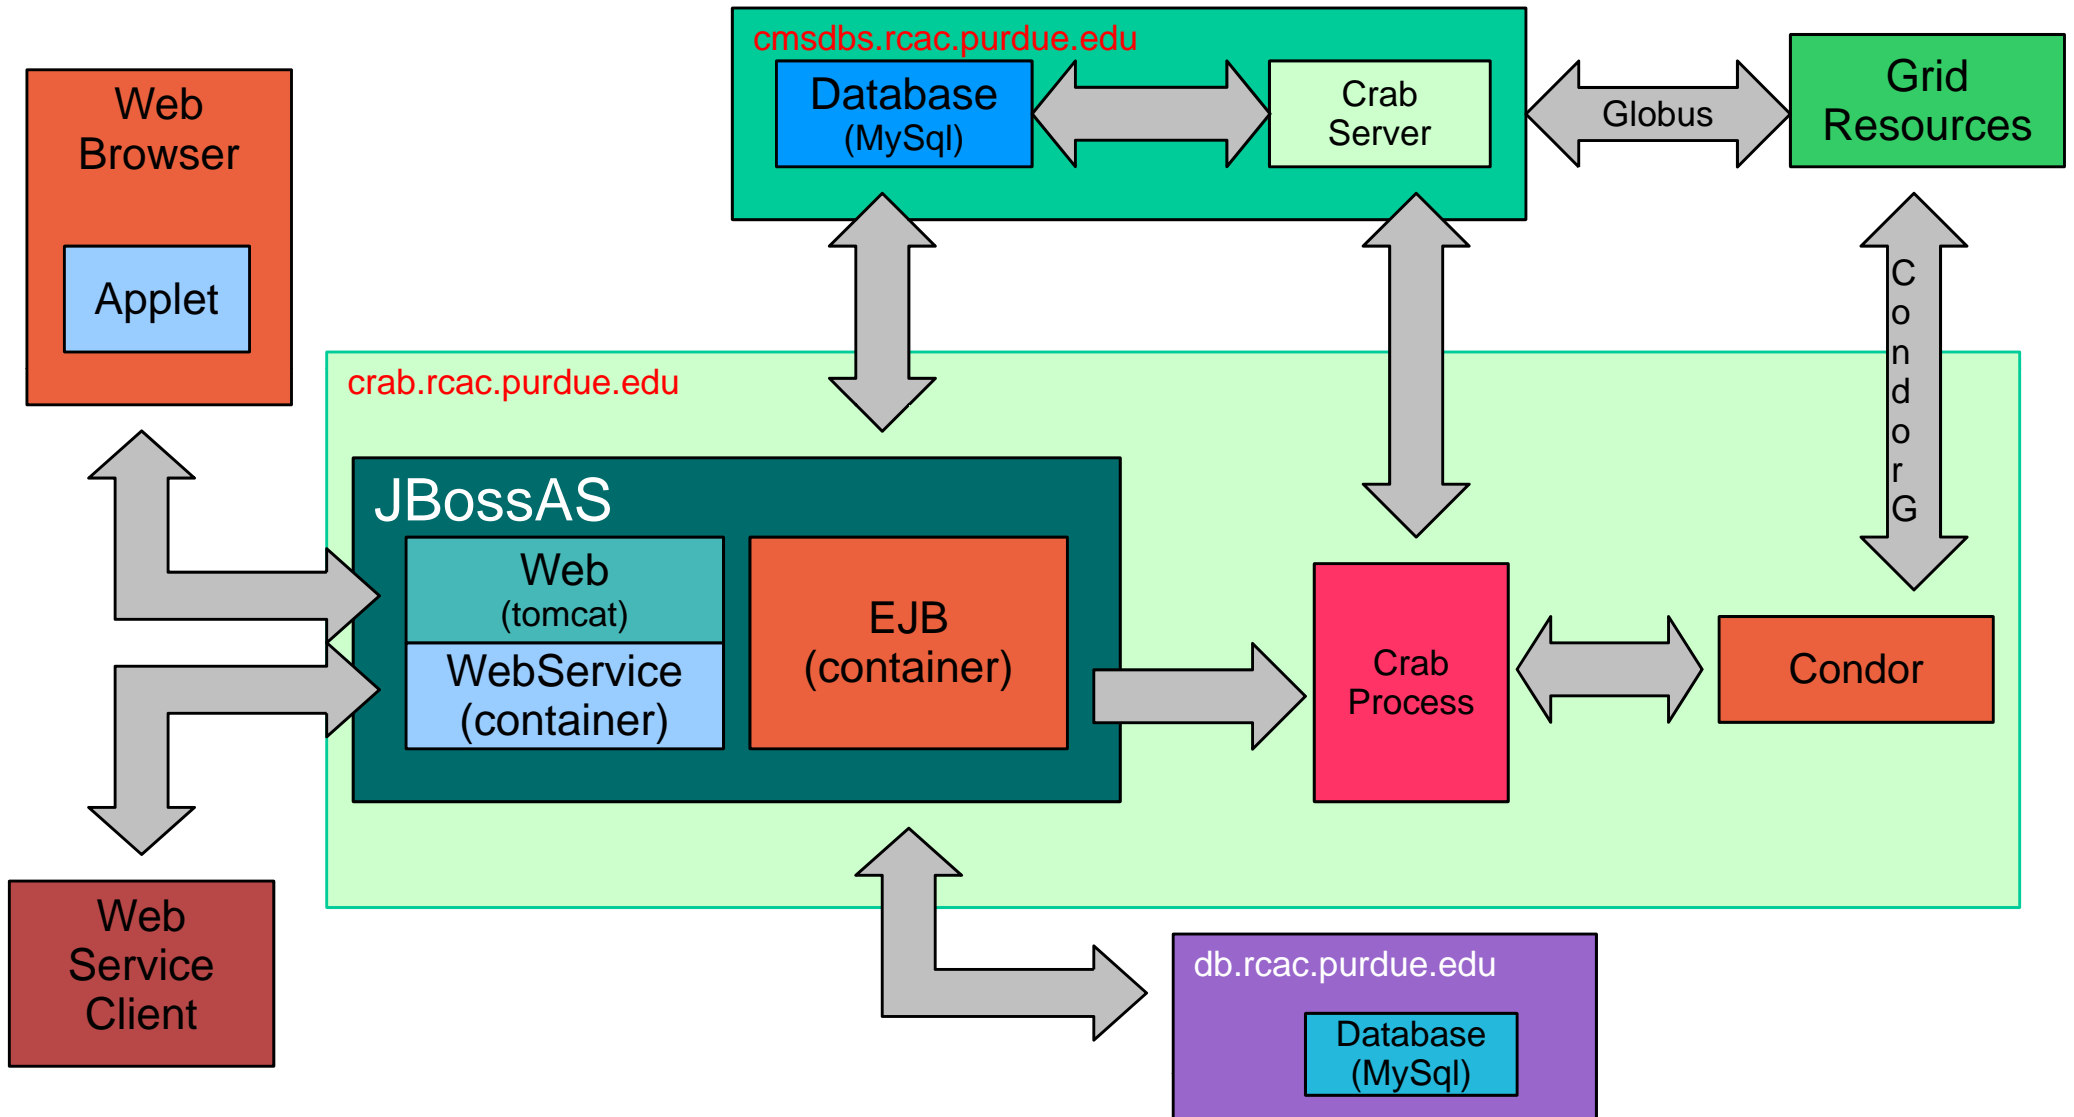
Web Browser

Applet

cmsdbs.rcac.purdue.edu

Database (MySql)

Crab Server

Globus

Grid Resources

Condor G

crab.rcac.purdue.edu

JBossAS

Web (tomcat)

WebService (container)

EJB (container)

Crab Process

Condor

Web Service Client

db.rcac.purdue.edu

Database (MySql)